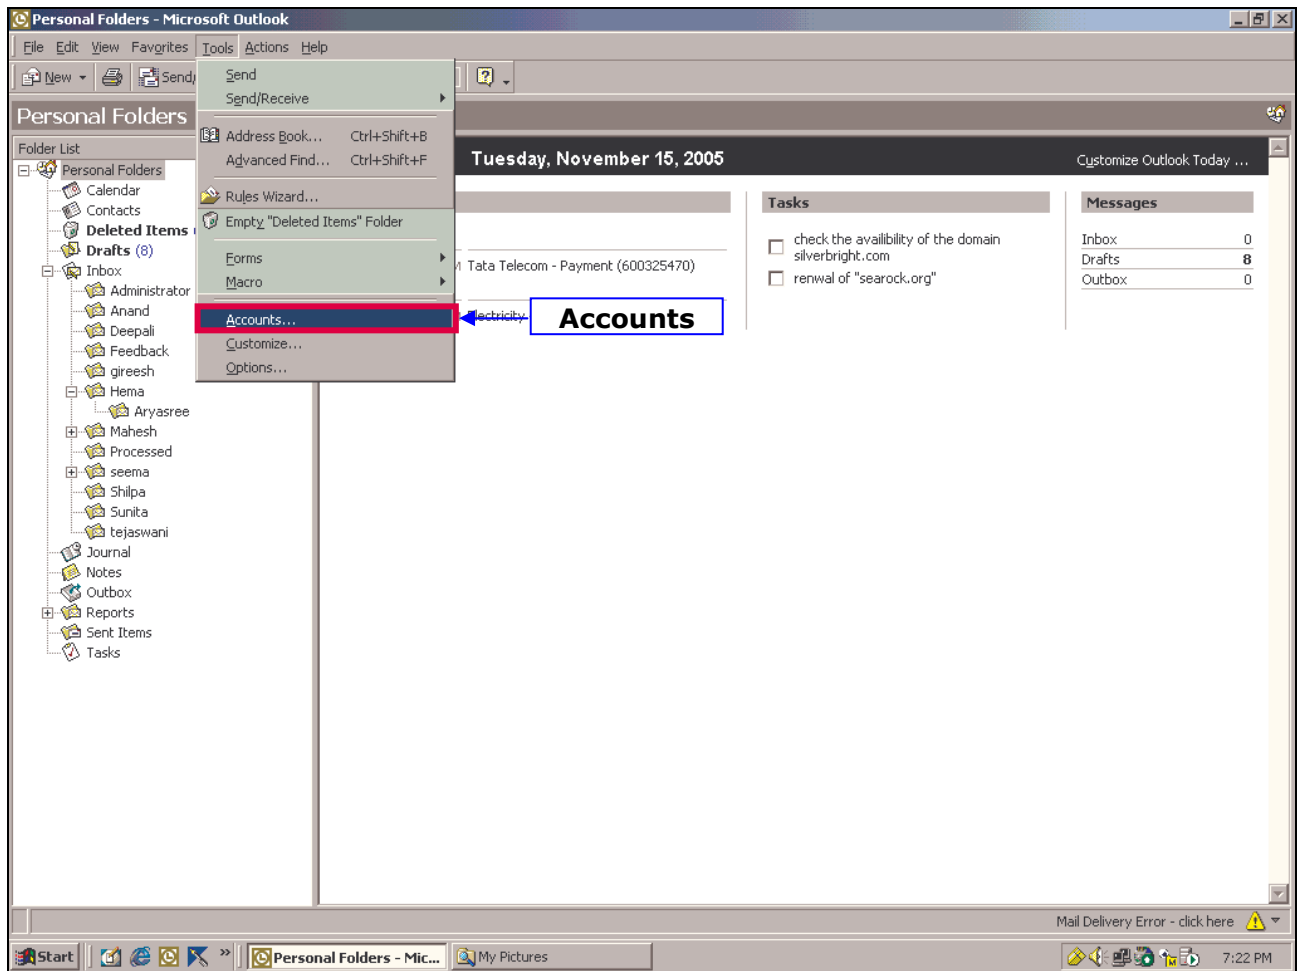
Personal Folders - Microsoft Outlook

File Edit View Favorites Tools Actions Help

New Send

Send
Send/Receive
Address Book... Ctrl+Shift+B
Advanced Find... Ctrl+Shift+F
Rules Wizard...
Empty "Deleted Items" Folder
Forms
Macro
Accounts...
Customize...
Options...

Personal Folders

Folder List
Personal Folders
Calendar
Contacts
Deleted Items
Drafts (8)
Inbox
Administrator
Anand
Deepali
Feedback
gireesh
Hema
Aryasree
Mahesh
Processed
seema
Shilpa
Sunita
tejaswani
Journal
Notes
Outbox
Reports
Sent Items
Tasks

Tuesday, November 15, 2005
Customize Outlook Today ...

Tata Telecom - Payment (600325470)
lectricity

Accounts

Tasks
check the availibility of the domain silverbright.com
renwal of "searock.org"

Messages
| Inbox | 0 |
|---|---|
| Drafts | 8 |
| Outbox | 0 |

Mail Delivery Error - click here

Start
Personal Folders - Mic...
My Pictures
7:22 PM